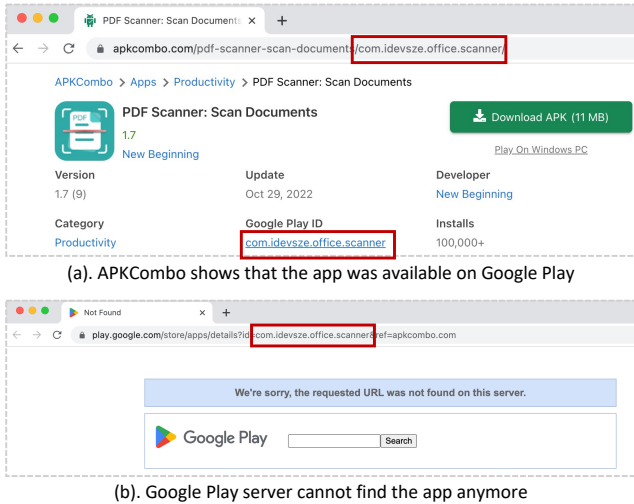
PDF Scanner: Scan Documents ×
+
apkcombo.com/pdf-scanner-scan-documents/com.idevsze.office.scanner/

APKCombo > Apps > Productivity > PDF Scanner: Scan Documents

PDF

PDF Scanner: Scan Documents
1.7
New Beginning

Download APK (11 MB)
Play On Windows PC

| Version | Update | Developer |
|---|---|---|
| 1.7 (9) | Oct 29, 2022 | New Beginning |
| Category | Google Play ID | Installs |
| Productivity | com.idevsze.office.scanner | 100,000+ |

(a). APKCombo shows that the app was available on Google Play

Not Found ×
+
play.google.com/store/apps/details?id=com.idevsze.office.scanner&ref=apkcombo.com

We're sorry, the requested URL was not found on this server.

Google Play
Search

(b). Google Play server cannot find the app anymore